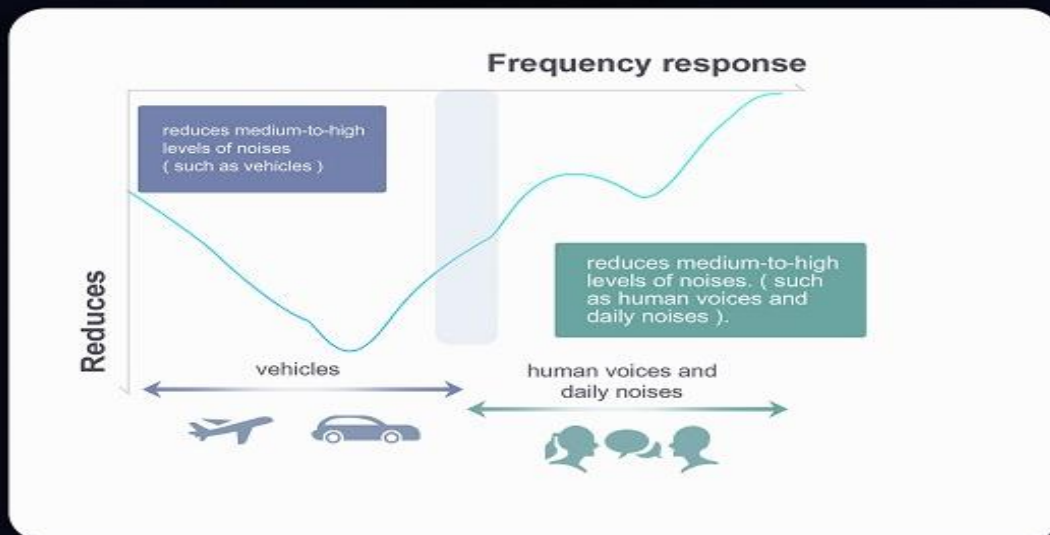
Frequency response

reduces medium-to-high levels of noises ( such as vehicles )

reduces medium-to-high levels of noises. ( such as human voices and daily noises ).

Reduces

vehicles

human voices and daily noises